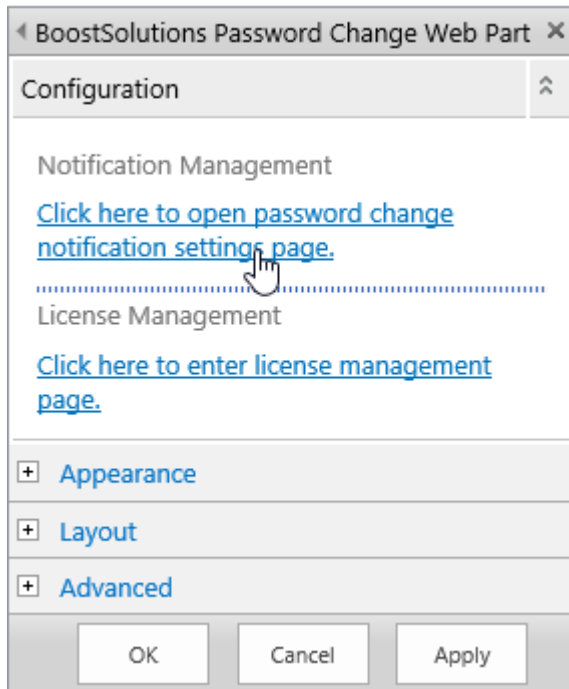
BoostSolutions Password Change Web Part ✕

Configuration

Notification Management

Click here to open password change notification settings page.

License Management

Click here to enter license management page.

+ Appearance

+ Layout

+ Advanced

OK Cancel Apply